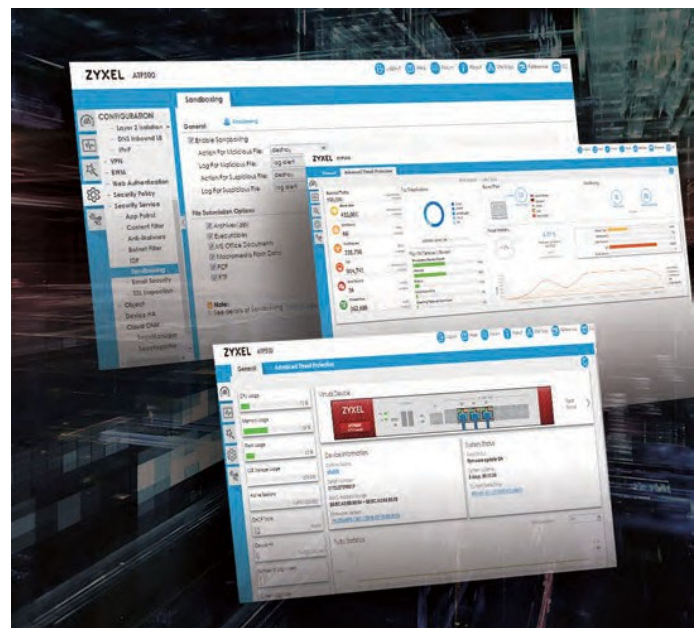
ZYXEL ATP500

Logout Help Return About Site Map Reference

Sandboxing

General

Enable Sandboxing

Action For Malicious File: destroy

Log For Malicious File: log alert

Action For Suspicious File: destroy

Log For Suspicious File: log alert

File Submission Options

Archives (zip)

Executables

MS Office Documents

Macromedia Flash Data

PDF

RTF

Note:

CONFIGURATION

Layer 2 Isolation

DNS Inbound LB

IPv6

VPN

BWM

Web Authentication

Security Policy

Security Service

App Patrol

Content Filter

Anti-Malware

Botnet Filter

IDP

Sandboxing

Email Security

SSL Inspection

Object

Device HA

Cloud CNM

ZYXEL ATP500

General Advanced Threat Protection

ZYXEL ATP500

General Advanced Threat Protection

CPU Usage

Memory Usage

Flash Usage

USB Storage Usage

Active Sessions

Virtual Device

ZYXEL

Device Information

System Status

Traffic Statistics